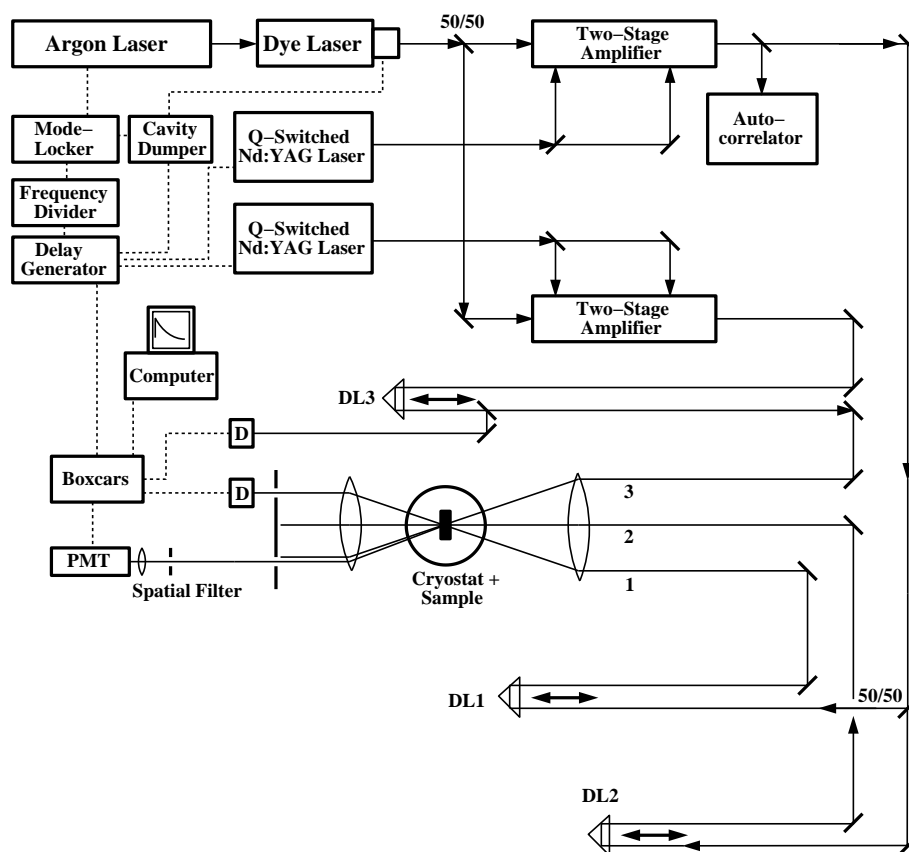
Argon Laser
Dye Laser
50/50
Two–Stage Amplifier
Auto–correlator
Mode–Locker
Cavity Dumper
Q–Switched Nd:YAG Laser
Frequency Divider
Delay Generator
Q–Switched Nd:YAG Laser
Two–Stage Amplifier
Computer
DL3
D
Boxcars
D
3
2
1
PMT
Spatial Filter
Cryostat + Sample
DL1
50/50
DL2